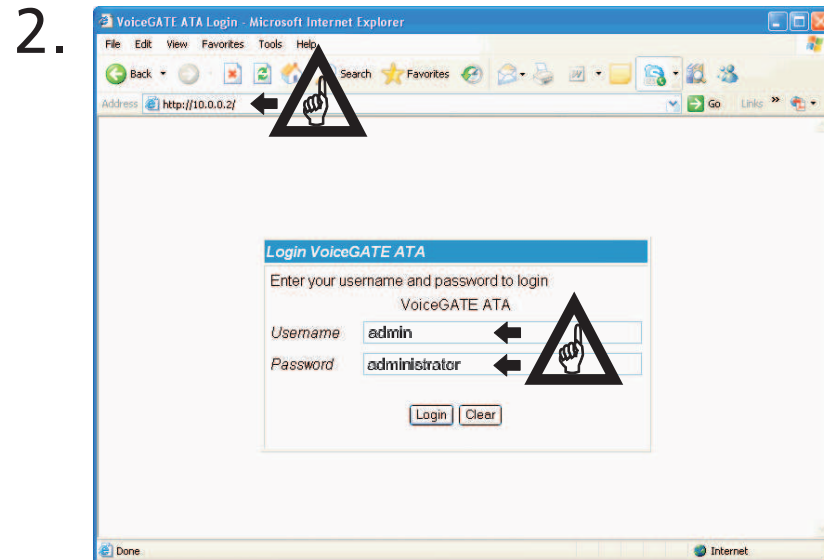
2.

VoiceGATE ATA Login - Microsoft Internet Explorer

File Edit View Favorites Tools Help

Back Search Favorites

Address http://10.0.0.2/ Go Links

Login VoiceGATE ATA

Enter your username and password to login VoiceGATE ATA

Username admin

Password administrator

Login Clear

Done Internet